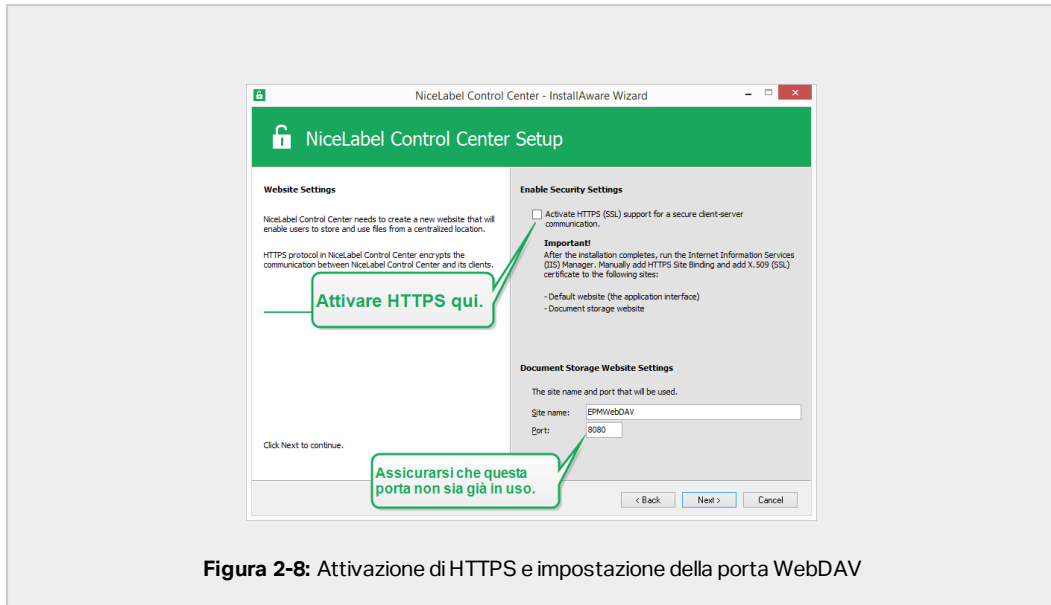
NiceLabel Control Center - InstallAware Wizard

NiceLabel Control Center Setup

Website Settings

NiceLabel Control Center needs to create a new website that will enable users to store and use files from a centralized location.

HTTPS protocol in NiceLabel Control Center encrypts the communication between NiceLabel Control Center and its clients.

Attivare HTTPS qui.

Click Next to continue.

Enable Security Settings

Activate HTTPS (SSL) support for a secure client-server communication.

Important!
After the installation completes, run the Internet Information Services (IIS) Manager. Manually add HTTPS Site Binding and add X.509 (SSL) certificate to the following sites:

- Default website (the application interface)
- Document storage website

Document Storage Website Settings

The site name and port that will be used.

Site name: EPMWebDAV
Port: 8080

Assicurarsi che questa porta non sia già in uso.

< Back Next > Cancel

Figura 2-8: Attivazione di HTTPS e impostazione della porta WebDAV